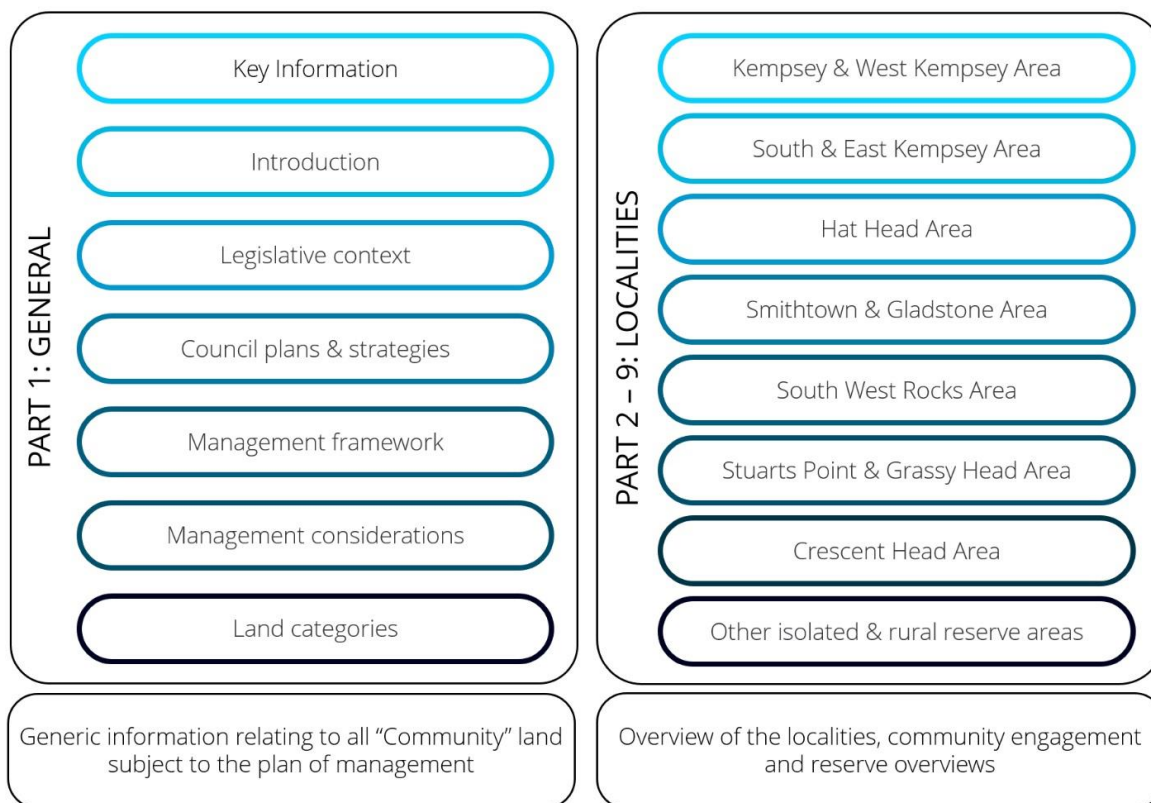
PART 1: GENERAL

Key Information

Introduction

Legislative context

Council plans & strategies

Management framework

Management considerations

Land categories

PART 2 – 9: LOCALITIES

Kempsey & West Kempsey Area

South & East Kempsey Area

Hat Head Area

Smithtown & Gladstone Area

South West Rocks Area

Stuarts Point & Grassy Head Area

Crescent Head Area

Other isolated & rural reserve areas

Generic information relating to all "Community" land subject to the plan of management

Overview of the localities, community engagement and reserve overviews